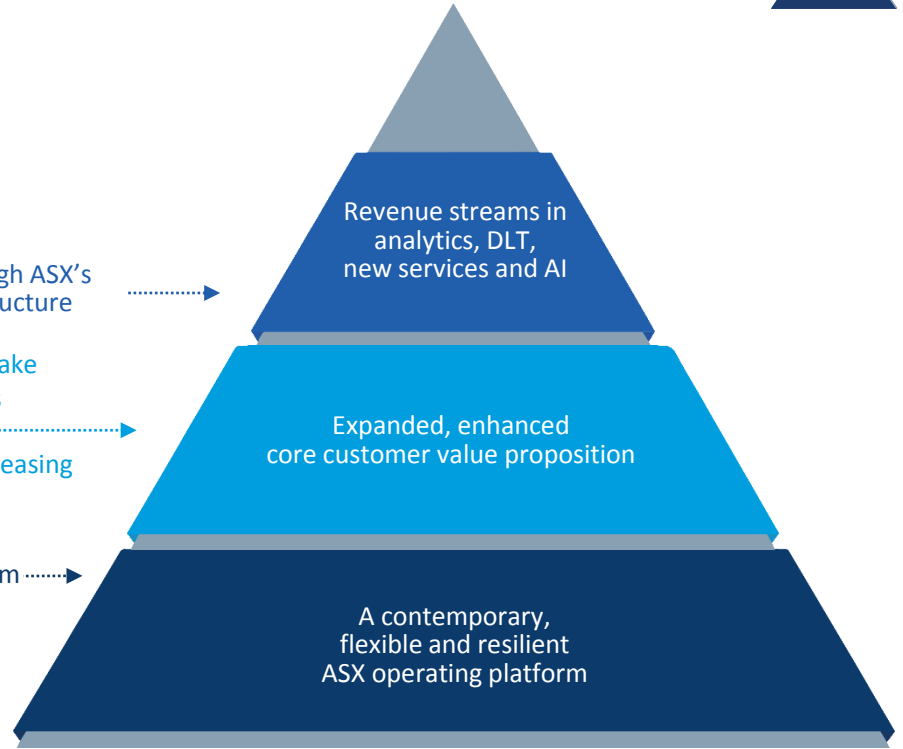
gh ASX's
ucture

ake

easing

m

Revenue streams in analytics, DLT, new services and AI

Expanded, enhanced core customer value proposition

A contemporary, flexible and resilient ASX operating platform